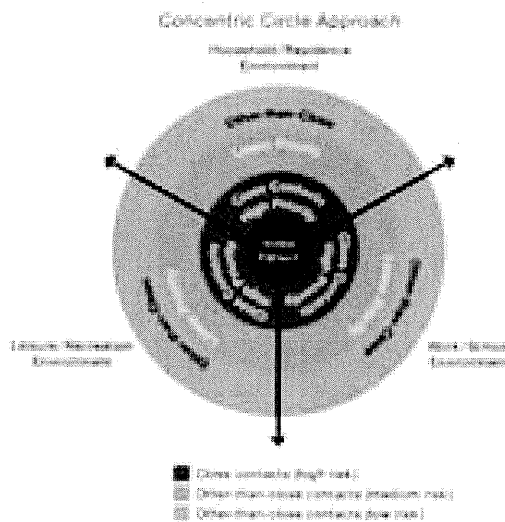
Concentric Circle Approach

Household Residence Environment

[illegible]

Leisure Recreation Environment

Work School Environment

Close contacts (high risk)

Other-than-close contacts (medium risk)

Other-than-close contacts (low risk)